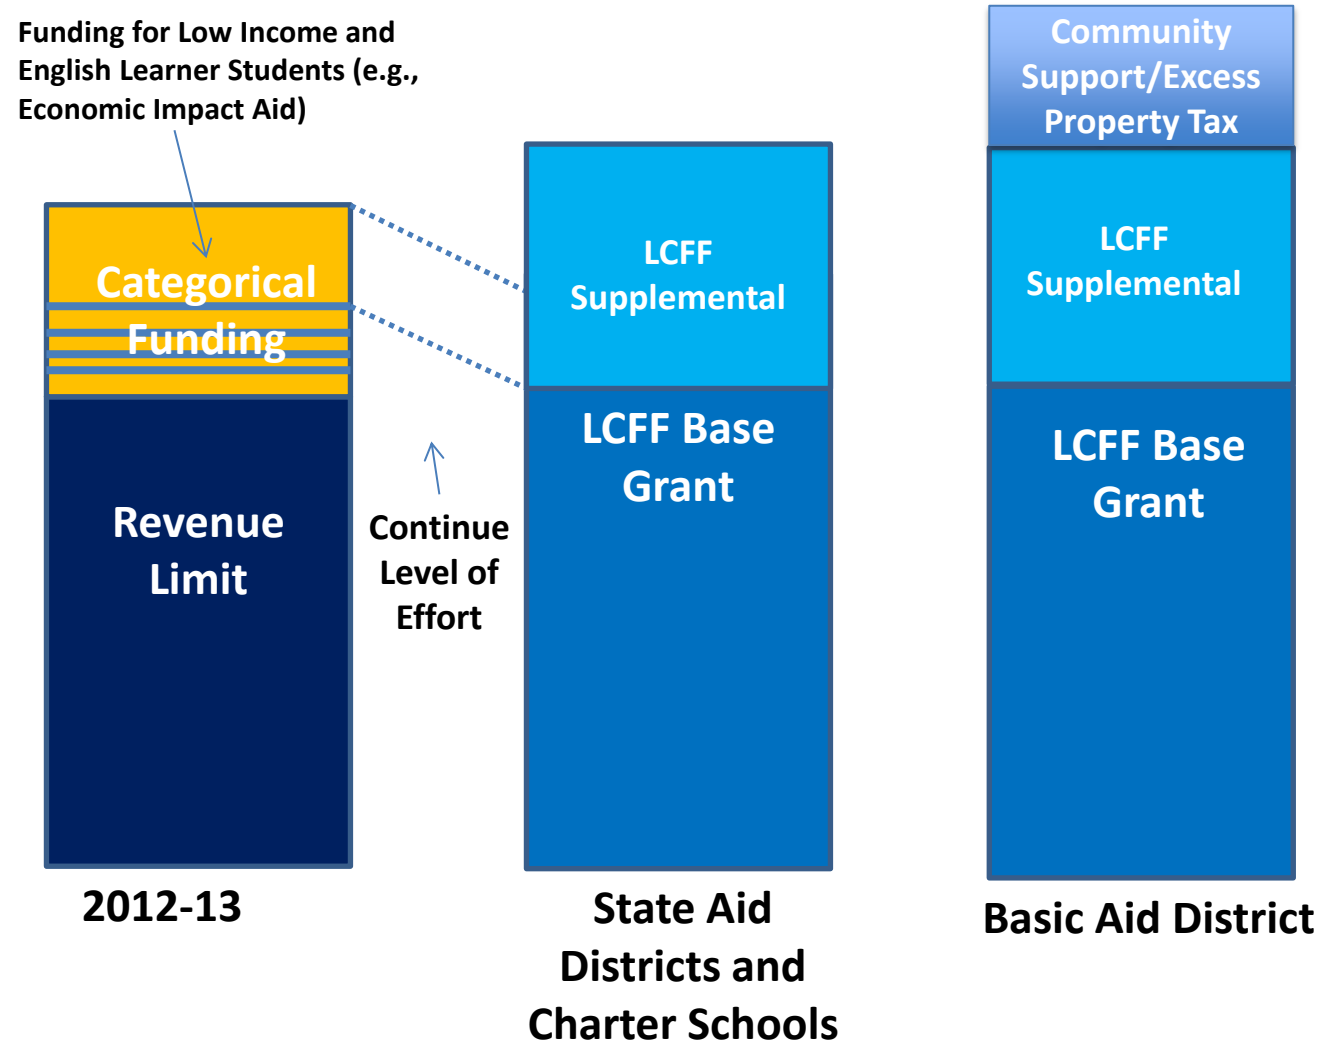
Funding for Low Income and English Learner Students (e.g., Economic Impact Aid)

Categorical Funding

Revenue Limit

2012-13

Continue Level of Effort

LCFF Supplemental

LCFF Base Grant

State Aid Districts and Charter Schools

Community Support/Excess Property Tax

LCFF Supplemental

LCFF Base Grant

Basic Aid District